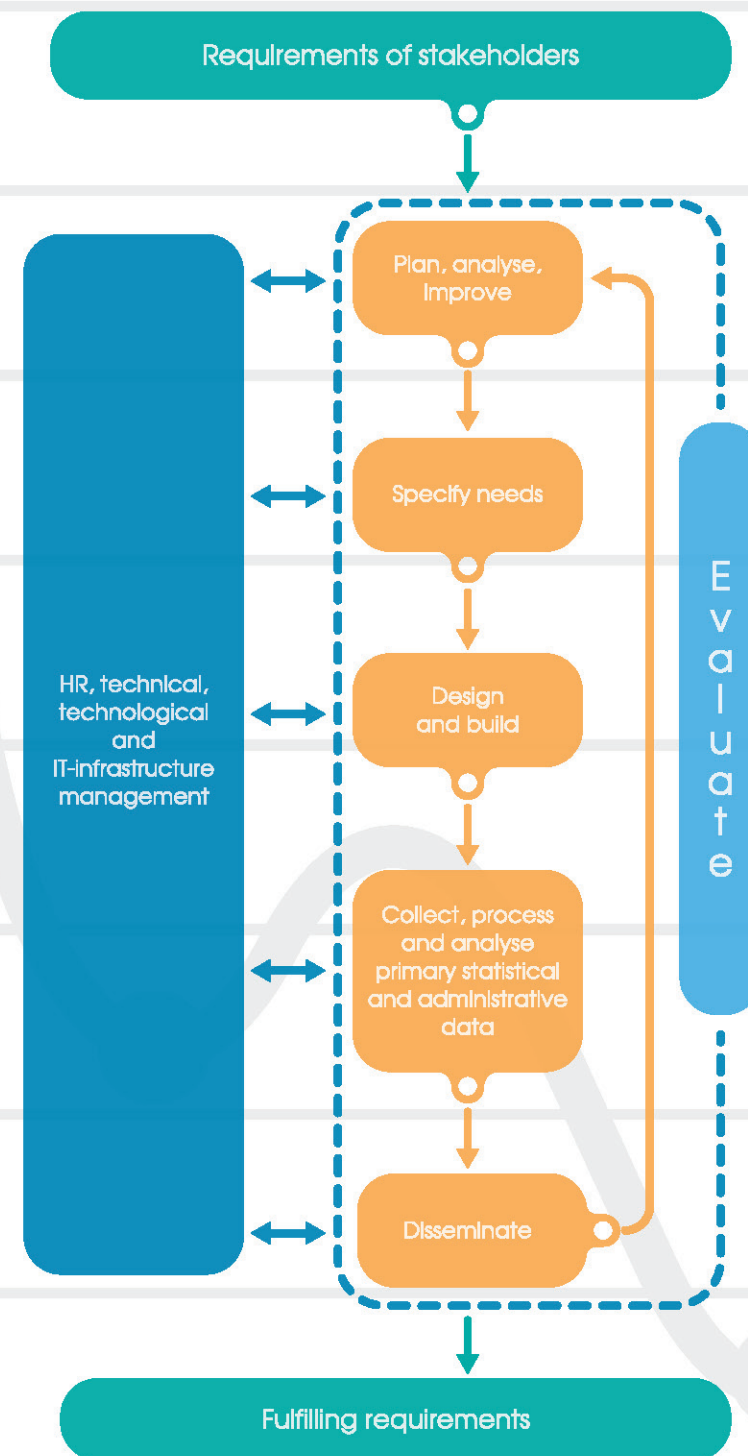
Requirements of stakeholders

HR, technical, technological and IT-infrastructure management

Plan, analyse, improve

Specify needs

Design and build

Collect, process and analyse primary statistical and administrative data

Disseminate

Evaluate

Fulfilling requirements